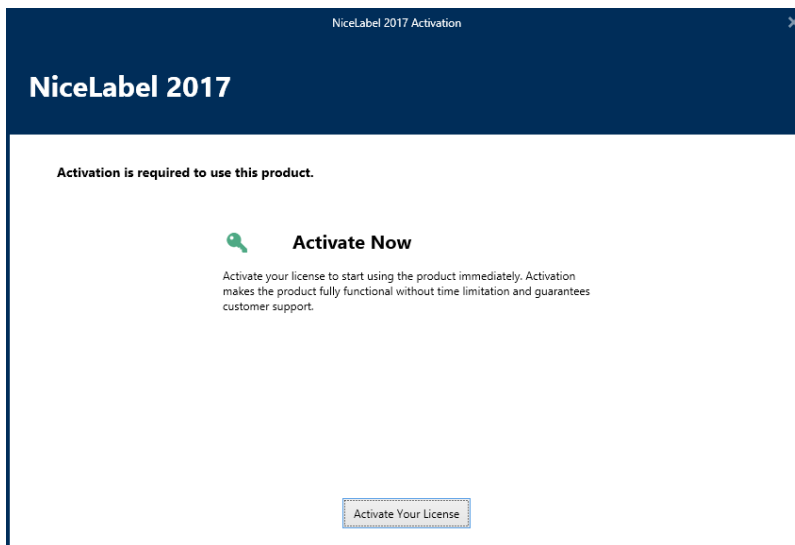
NiceLabel 2017 Activation

NiceLabel 2017

Activation is required to use this product.

Activate Now

Activate your license to start using the product immediately. Activation makes the product fully functional without time limitation and guarantees customer support.

Activate Your License